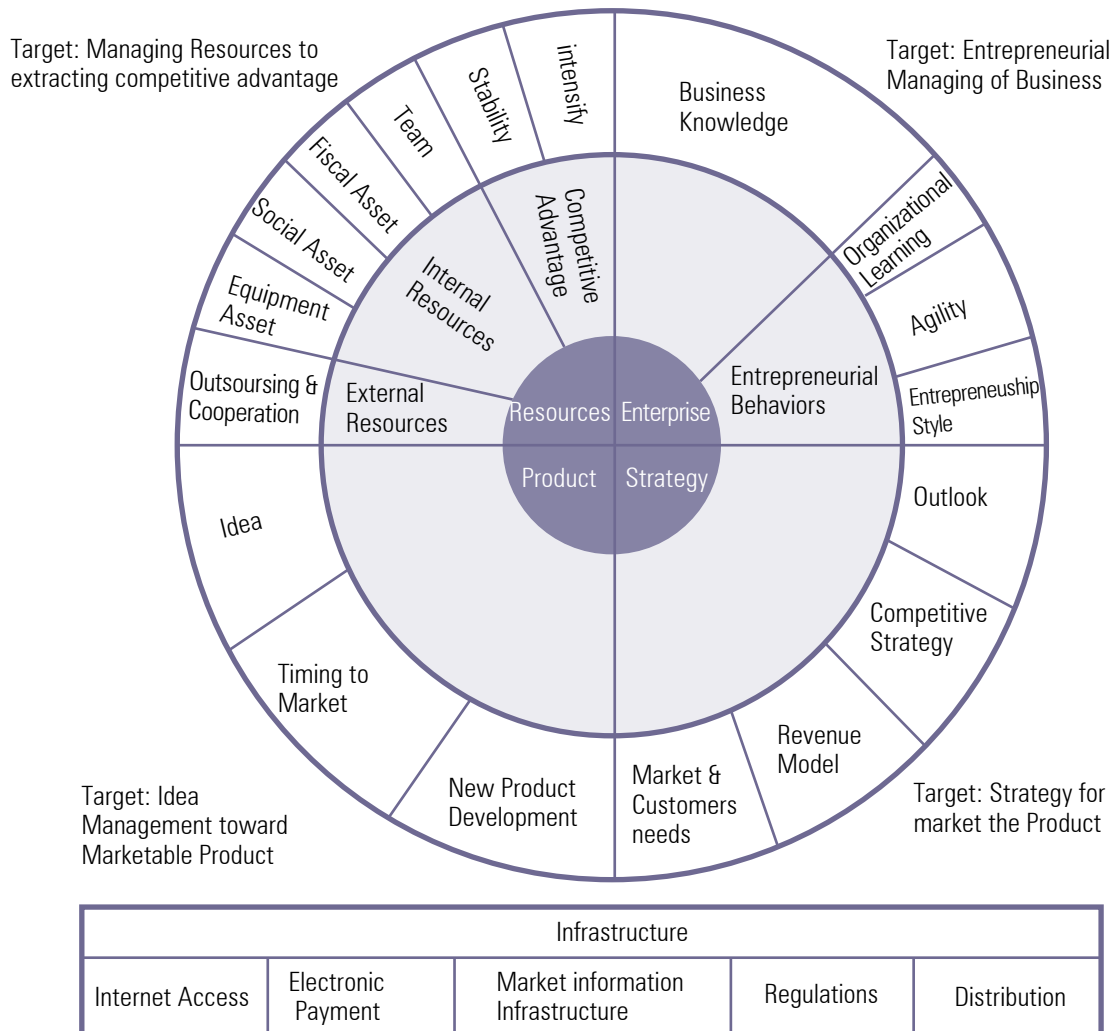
Target: Managing Resources to extracting competitive advantage

Target: Entrepreneurial Managing of Business

intensify

Stability

Team

Fiscal Asset

Social Asset

Equipment Asset

Outsourcing & Cooperation

Business Knowledge

Organizational Learning

Agility

Entrepreneuship Style

Competitive Advantage

Internal Resources

External Resources

Entrepreneurial Behaviors

Resources

Enterprise

Product

Strategy

Outlook

Idea

Competitive Strategy

Timing to Market

Revenue Model

New Product Development

Market & Customers needs

Target: Idea Management toward Marketable Product

Target: Strategy for market the Product

| Infrastructure | | | | |
|---|---|---|---|---|
| Internet Access | Electronic Payment | Market information Infrastructure | Regulations | Distribution |